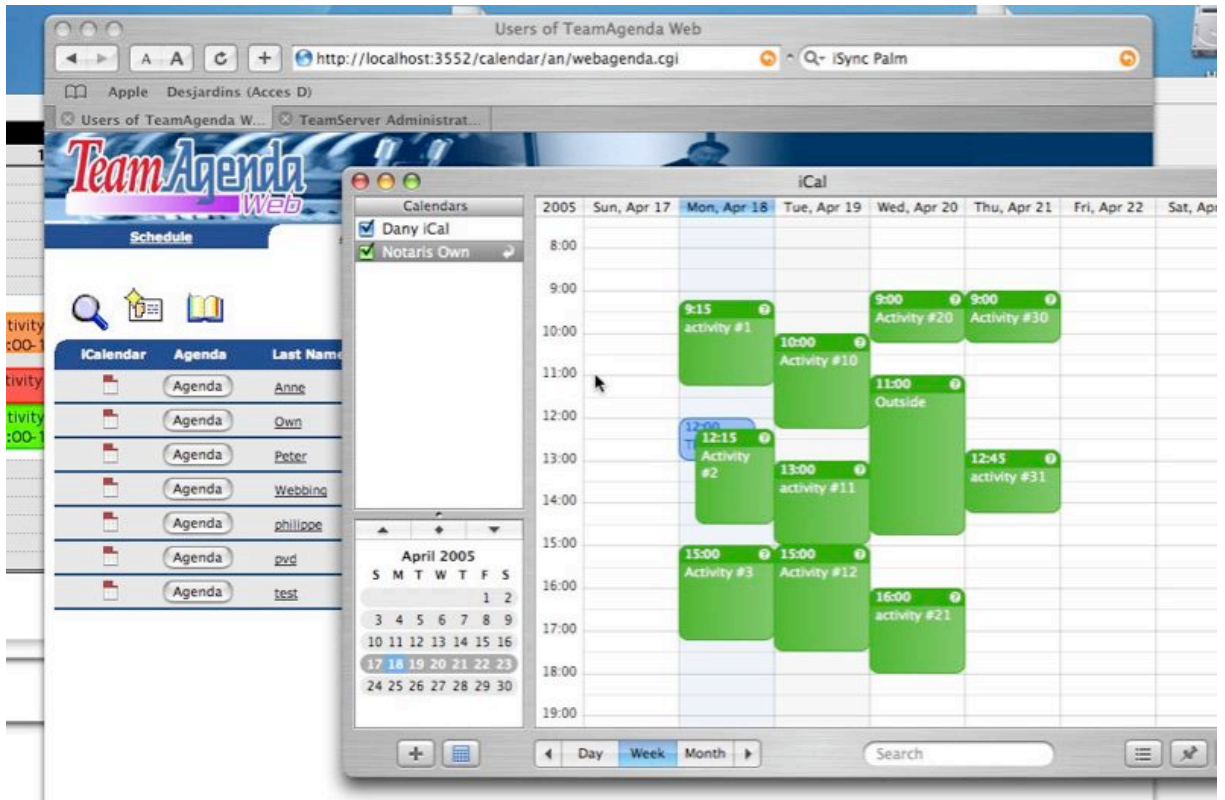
Users of TeamAgenda Web

http://localhost:3552/calendar/an/webagenda.cgi

iSync Palm

Apple Desjardins (Acces D)

Users of TeamAgenda W... TeamServer Administrat...

TeamAgenda Web

Schedule

tivity
:00-1
tivity
tivity
:00-1

| iCalendar | Agenda | Last Name |
|---|---|---|
| | Agenda | Anne |
| | Agenda | Own |
| | Agenda | Peter |
| | Agenda | Webbing |
| | Agenda | philippe |
| | Agenda | pvd |
| | Agenda | test |

iCal

Calendars
Dany iCal
Notaris Own

April 2005
S M T W T F S
1 2
3 4 5 6 7 8 9
10 11 12 13 14 15 16
17 18 19 20 21 22 23
24 25 26 27 28 29 30

2005 Sun, Apr 17 Mon, Apr 18 Tue, Apr 19 Wed, Apr 20 Thu, Apr 21 Fri, Apr 22 Sat, Apr

8:00
9:00
10:00
11:00
12:00
13:00
14:00
15:00
16:00
17:00
18:00
19:00

9:15 activity #1
12:00
12:15 Activity #2
15:00 Activity #3
10:00 Activity #10
13:00 activity #11
15:00 Activity #12
9:00 Activity #20
11:00 Outside
16:00 activity #21
9:00 Activity #30
12:45 activity #31

Day Week Month

Search